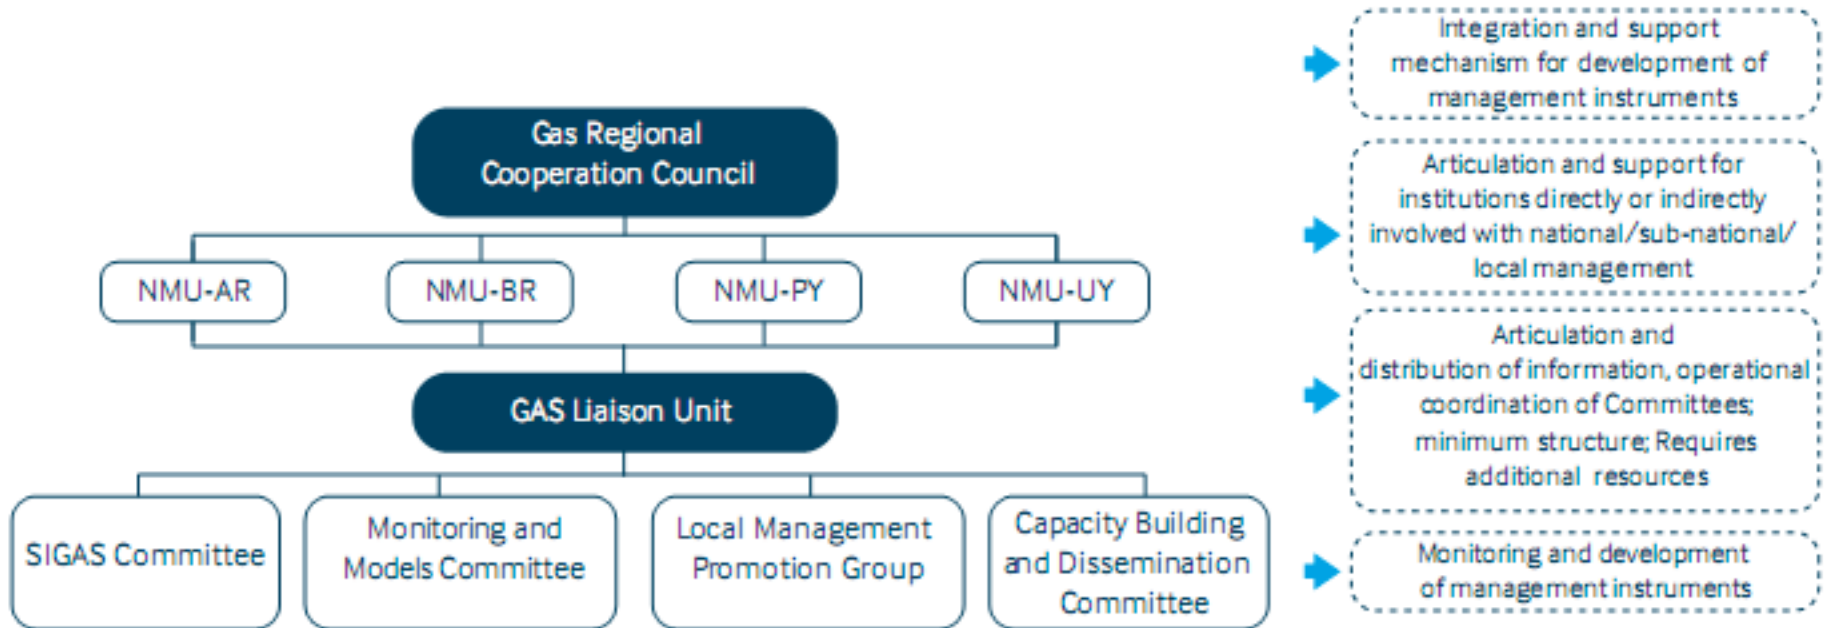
Gas Regional Cooperation Council

NMU-AR

NMU-BR

NMU-PY

NMU-UY

GAS Liaison Unit

SIGAS Committee

Monitoring and Models Committee

Local Management Promotion Group

Capacity Building and Dissemination Committee

Integration and support mechanism for development of management instruments

Articulation and support for institutions directly or indirectly involved with national/sub-national/ local management

Articulation and distribution of information, operational coordination of Committees; minimum structure; Requires additional resources

Monitoring and development of management instruments